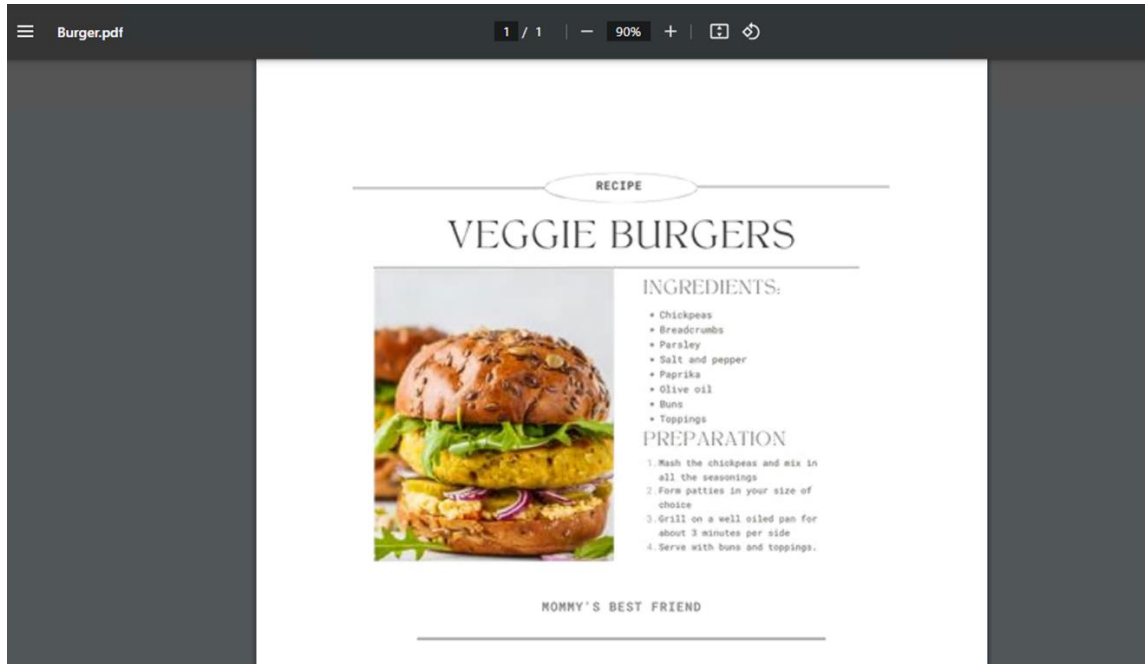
Burger.pdf

1 / 1 | − 90% +

RECIPE

VEGGIE BURGERS

INGREDIENTS:

• Chickpeas
• Breadcrumbs
• Parsley
• Salt and pepper
• Paprika
• Olive oil
• Buns
• Toppings

PREPARATION

1. Mash the chickpeas and mix in all the seasonings
2. Form patties in your size of choice
3. Grill on a well oiled pan for about 3 minutes per side
4. Serve with buns and toppings.

MOMMY'S BEST FRIEND